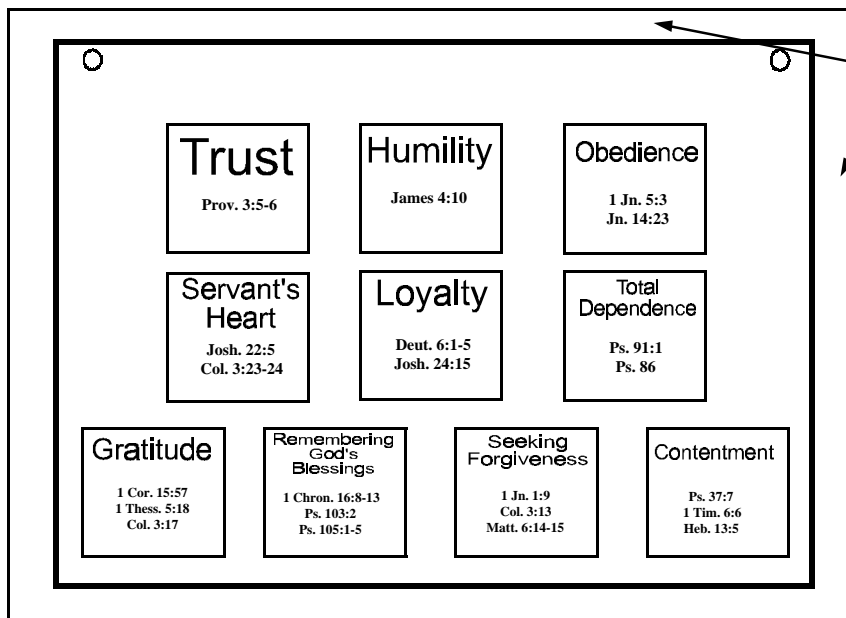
Trust
Prov. 3:5-6

Humility
James 4:10

Obedience
1 Jn. 5:3
Jn. 14:23

Servant's Heart
Josh. 22:5
Col. 3:23-24

Loyalty
Deut. 6:1-5
Josh. 24:15

Total Dependence
Ps. 91:1
Ps. 86

Gratitude
1 Cor. 15:57
1 Thess. 5:18
Col. 3:17

Remembering God's Blessings
1 Chron. 16:8-13
Ps. 103:2
Ps. 105:1-5

Seeking Forgiveness
1 Jn. 1:9
Col. 3:13
Matt. 6:14-15

Contentment
Ps. 37:7
1 Tim. 6:6
Heb. 13:5